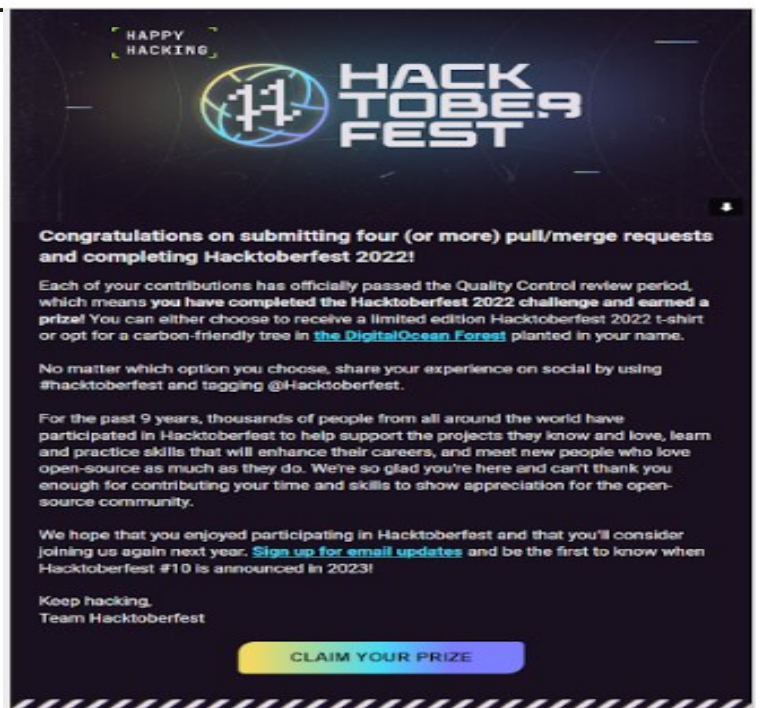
HAPPY HACKING

HACK TOBER FEST

Congratulations on submitting four (or more) pull/merge requests and completing Hacktoberfest 2022!

Each of your contributions has officially passed the Quality Control review period, which means you have completed the Hacktoberfest 2022 challenge and earned a prize! You can either choose to receive a limited edition Hacktoberfest 2022 t-shirt or opt for a carbon-friendly tree in the DigitalOcean Forest planted in your name.

No matter which option you choose, share your experience on social by using #hacktoberfest and tagging @Hacktoberfest.

For the past 9 years, thousands of people from all around the world have participated in Hacktoberfest to help support the projects they know and love, learn and practice skills that will enhance their careers, and meet new people who love open-source as much as they do. We're so glad you're here and can't thank you enough for contributing your time and skills to show appreciation for the open-source community.

We hope that you enjoyed participating in Hacktoberfest and that you'll consider joining us again next year. Sign up for email updates and be the first to know when Hacktoberfest #10 is announced in 2023!

Keep hacking,
Team Hacktoberfest

CLAIM YOUR PRIZE